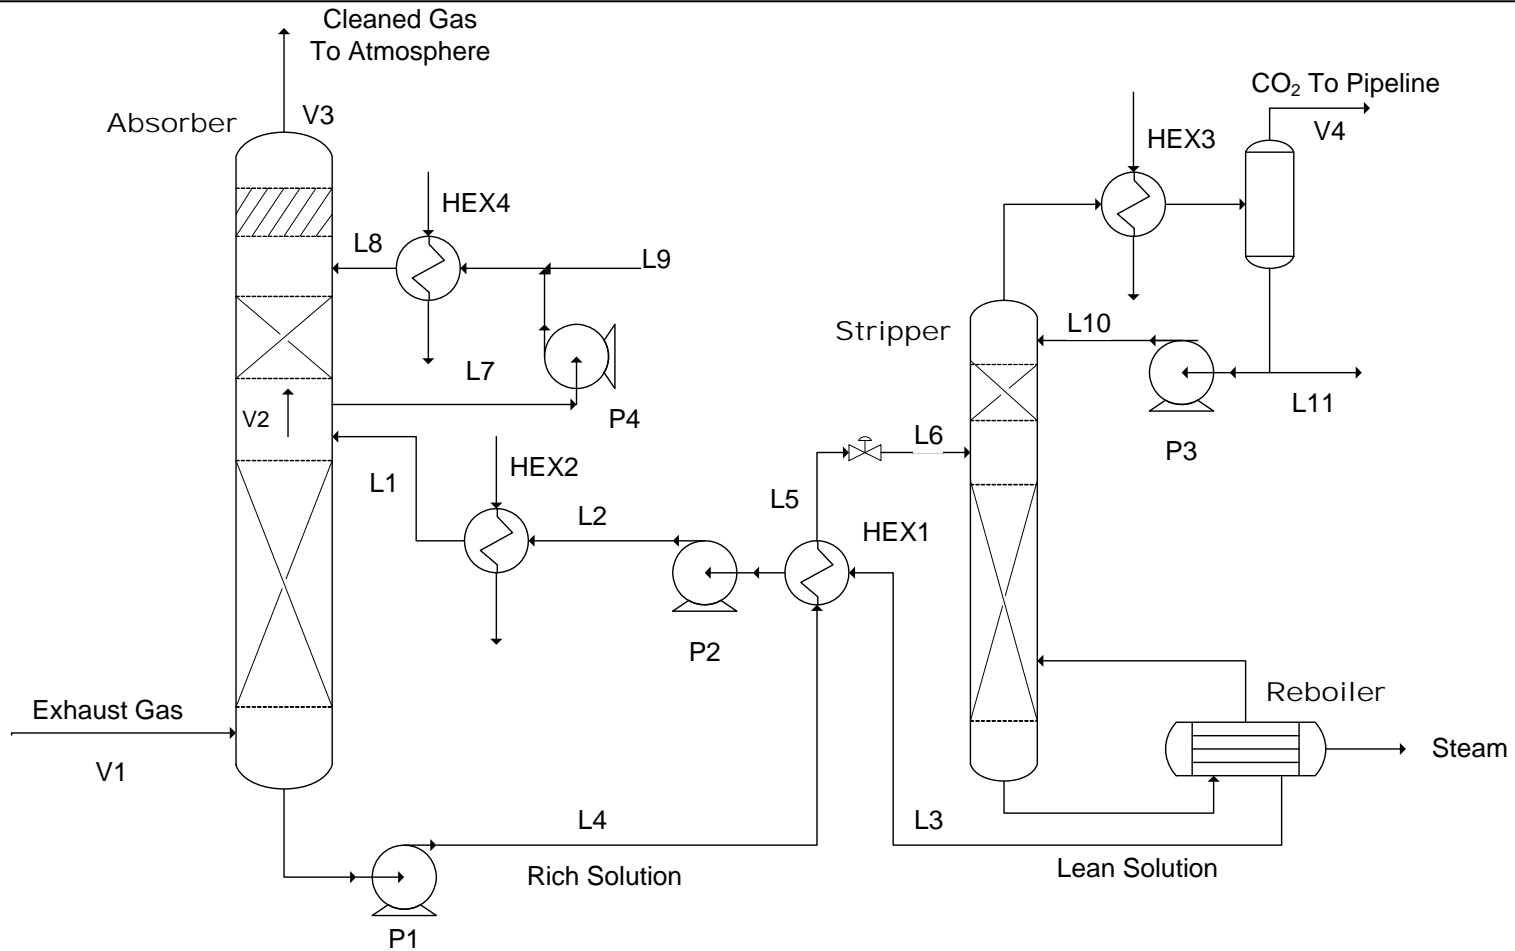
Cleaned Gas
To Atmosphere

Absorber

V3

HEX4

L8

L9

L7

P4

V2

L1

HEX2

L2

P2

HEX1

L5

L6

$CO_2$ To Pipeline

V4

HEX3

Stripper

L10

L11

P3

Reboiler

Steam

Exhaust Gas

V1

L4

Rich Solution

P1

L3

Lean Solution